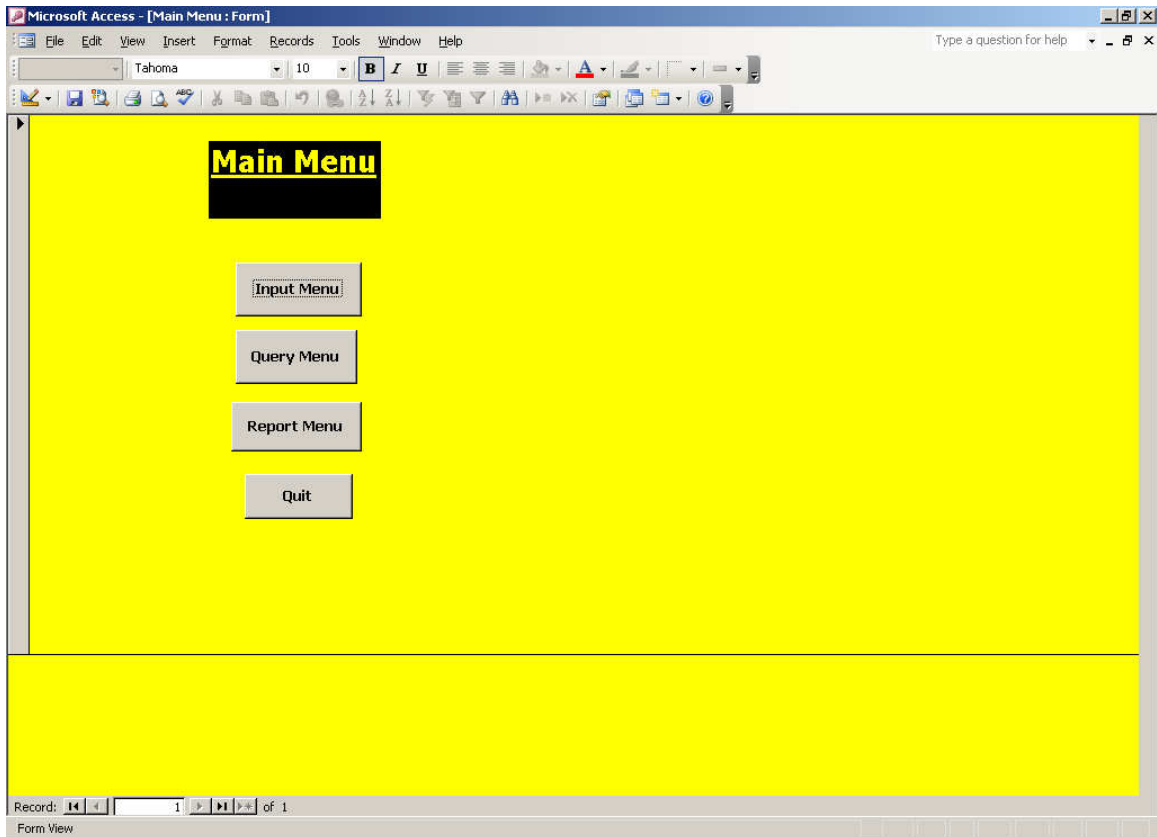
Microsoft Access - [Main Menu : Form]

File Edit View Insert Format Records Tools Window Help

Type a question for help

Tahoma 10

Main Menu

Input Menu

Query Menu

Report Menu

Quit

Record: 1 of 1

Form View